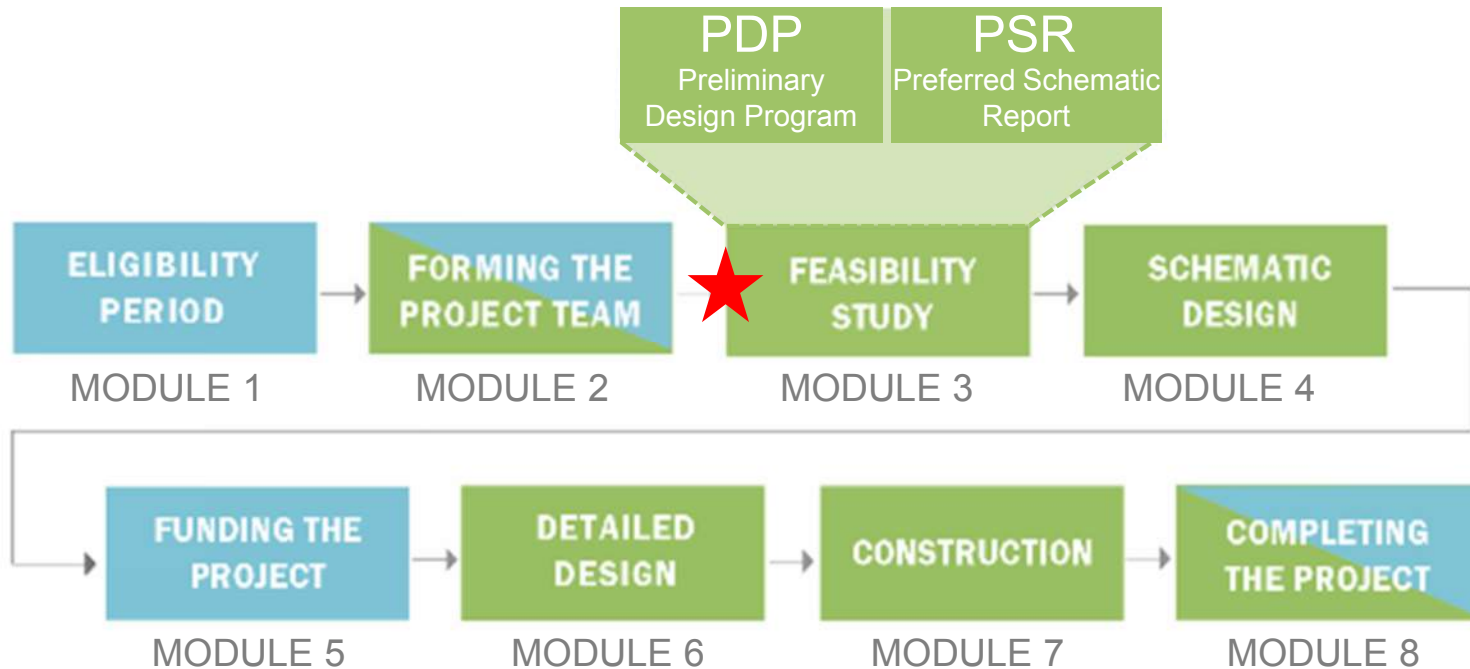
PDP
Preliminary Design Program

PSR
Preferred Schematic Report

ELIGIBILITY PERIOD
MODULE 1

FORMING THE PROJECT TEAM
MODULE 2

FEASIBILITY STUDY
MODULE 3

SCHEMATIC DESIGN
MODULE 4

FUNDING THE PROJECT
MODULE 5

DETAILED DESIGN
MODULE 6

CONSTRUCTION
MODULE 7

COMPLETING THE PROJECT
MODULE 8